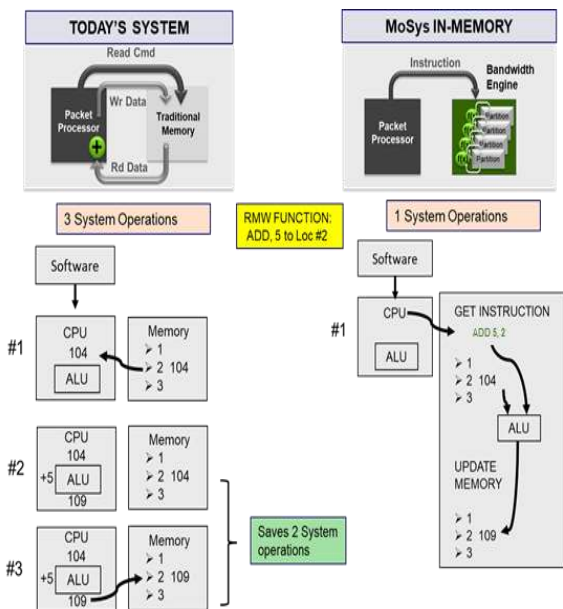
TODAY'S SYSTEM

Read Cmd

Packet Processor

Wr Data

Traditional Memory

Rd Data

MoSys IN-MEMORY

Instruction

Bandwidth Engine

Partition

Partition

Partition

Partition

Partition

Packet Processor

3 System Operations

RMW FUNCTION: ADD, 5 to Loc #2

1 System Operations

Software

#1

CPU
104
ALU

Memory
➢ 1
➢ 2 104
➢ 3

#2

CPU
104
+5 ALU
109

Memory
➢ 1
➢ 2 104
➢ 3

#3

CPU
104
+5 ALU
109

Memory
➢ 1
➢ 2 109
➢ 3

Saves 2 System operations

Software

#1

CPU
ALU

GET INSTRUCTION
ADD 5, 2

➢ 1
➢ 2 104
➢ 3

ALU

UPDATE MEMORY

➢ 1
➢ 2 109
➢ 3